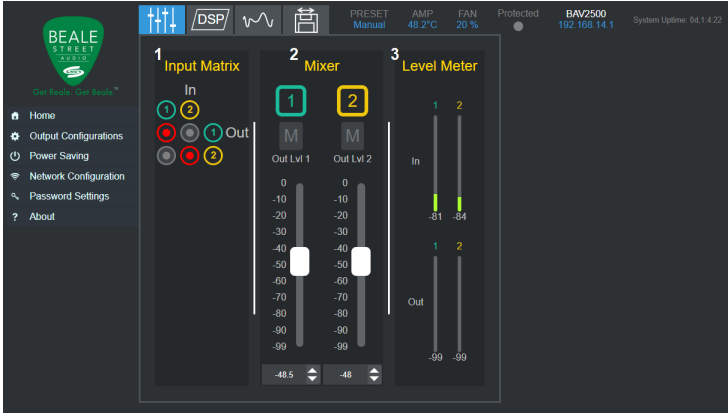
BEALE STREET AUDIO

Get Beale. Get Beale.™

Home
Output Configurations
Power Saving
Network Configuration
Password Settings
About

DSP

PRESET
Manual

AMP
48.2°C

FAN
20 %

Protected

BAV2500
192.168.14.1

System Uptime: 0d,1:4:22

1 Input Matrix

In
1 2
1 Out
2

2 Mixer

1
M
Out Lvl 1

2
M
Out Lvl 2

0
-10
-20
-30
-40
-50
-60
-70
-80
-90
-99

0
-10
-20
-30
-40
-50
-60
-70
-80
-90
-99

-48.5
-48

3 Level Meter

1 2
In
-81 -84

1 2
Out
-99 -99